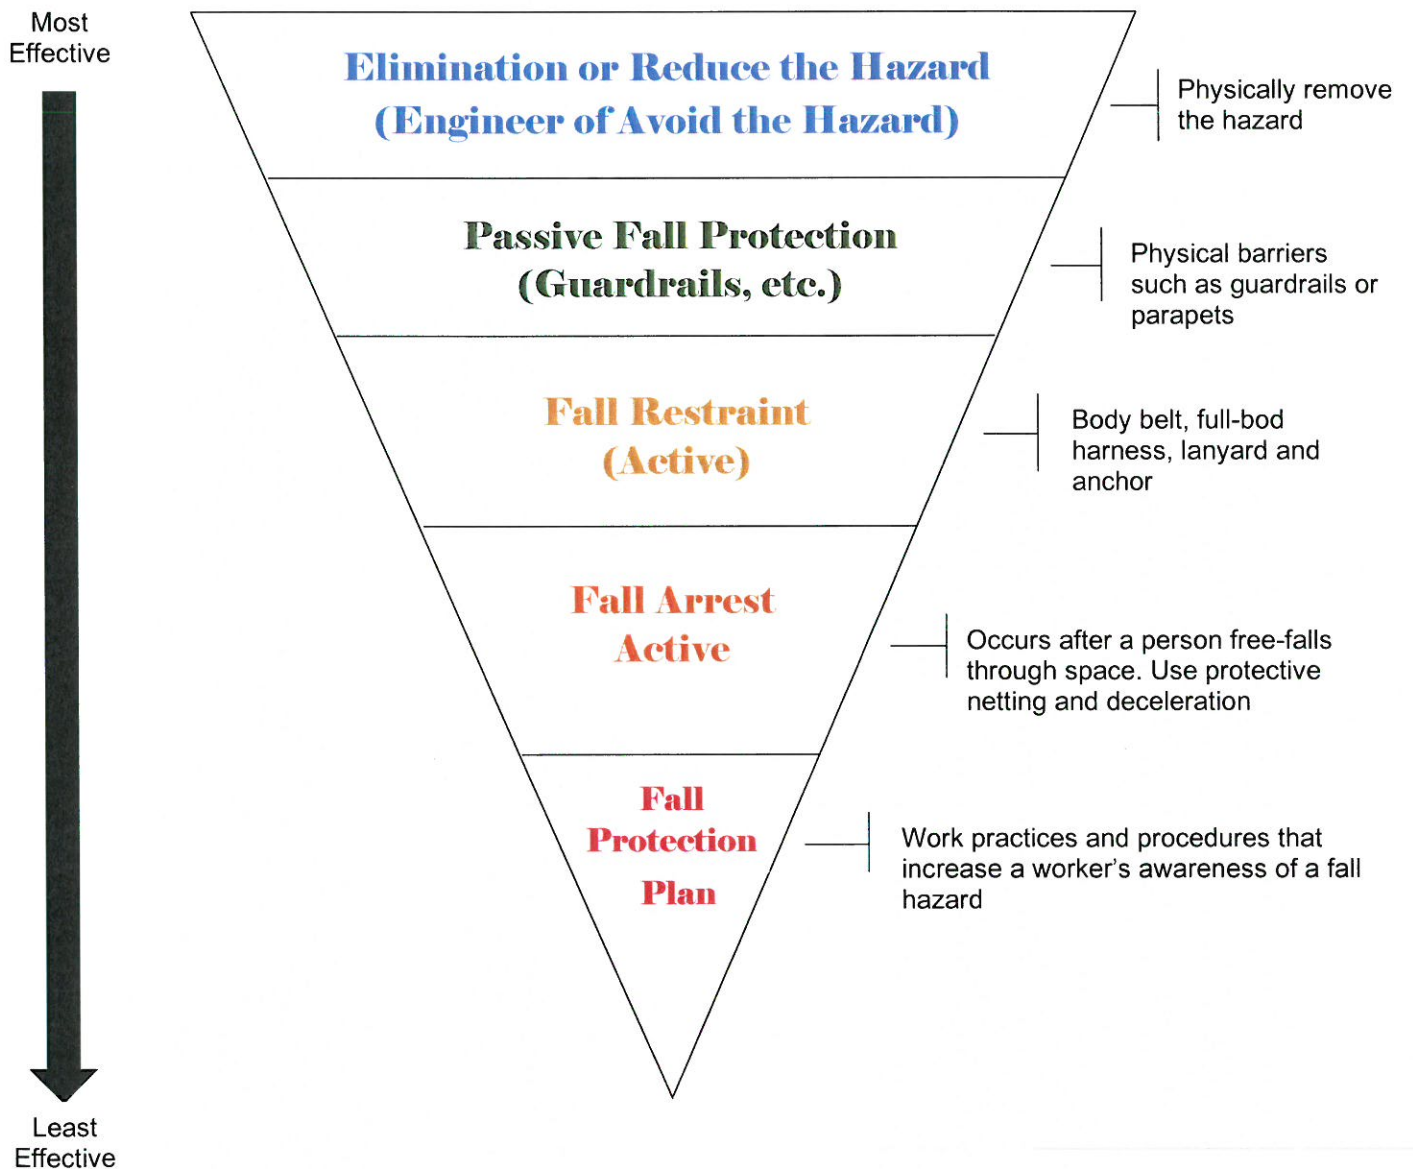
Most Effective

Elimination or Reduce the Hazard (Engineer of Avoid the Hazard)

Physically remove the hazard

Passive Fall Protection (Guardrails, etc.)

Physical barriers such as guardrails or parapets

Fall Restraint (Active)

Body belt, full-bod harness, lanyard and anchor

Fall Arrest Active

Occurs after a person free-falls through space. Use protective netting and deceleration

Fall Protection Plan

Work practices and procedures that increase a worker's awareness of a fall hazard

Least Effective